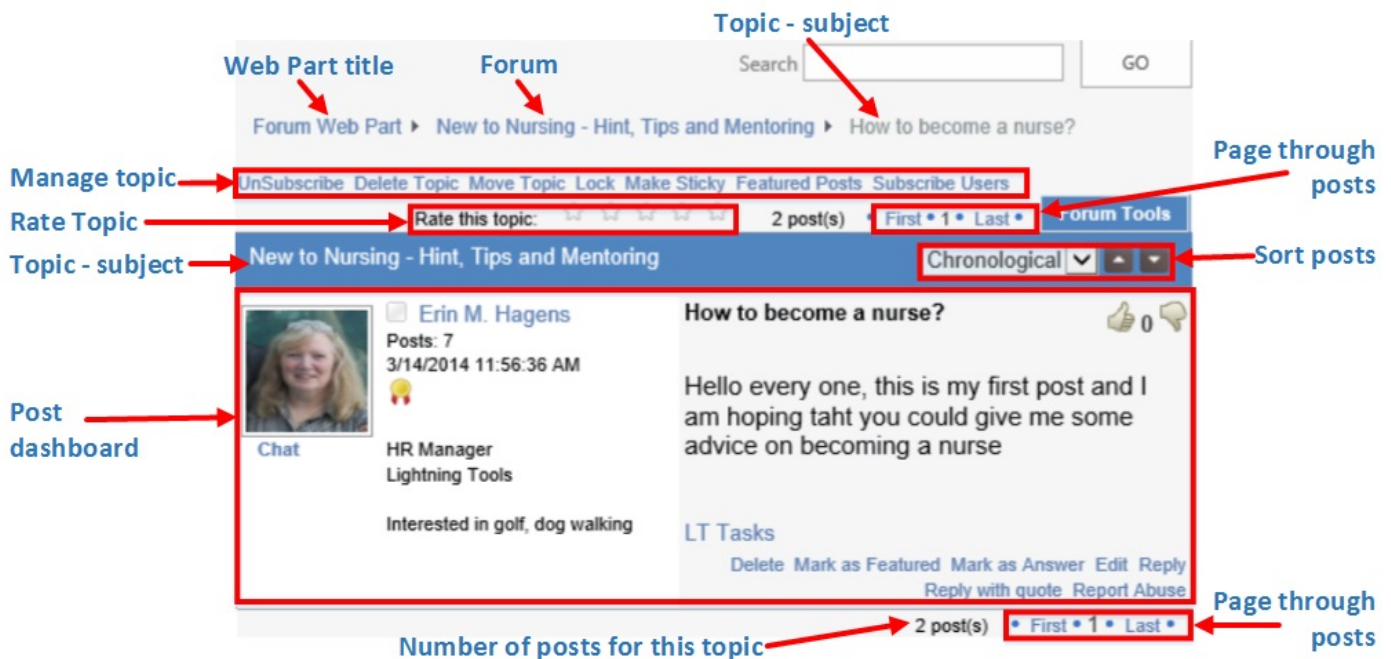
Topic - subject

Web Part title

Forum

Search

GO

Forum Web Part ▸ New to Nursing - Hint, Tips and Mentoring ▸ How to become a nurse?

Manage topic

UnSubscribe Delete Topic Move Topic Lock Make Sticky Featured Posts Subscribe Users

Page through posts

Rate Topic

Rate this topic:

2 post(s) • First • 1 • Last •

Forum Tools

Topic - subject

New to Nursing - Hint, Tips and Mentoring

Chronological

Sort posts

Erin M. Hagens

Posts: 7

3/14/2014 11:56:36 AM

How to become a nurse?

0

Post dashboard

Hello every one, this is my first post and I am hoping taht you could give me some advice on becoming a nurse

Chat

HR Manager

Lightning Tools

Interested in golf, dog walking

LT Tasks

Delete Mark as Featured Mark as Answer Edit Reply

Reply with quote Report Abuse

Page through posts

Number of posts for this topic

2 post(s) • First • 1 • Last •